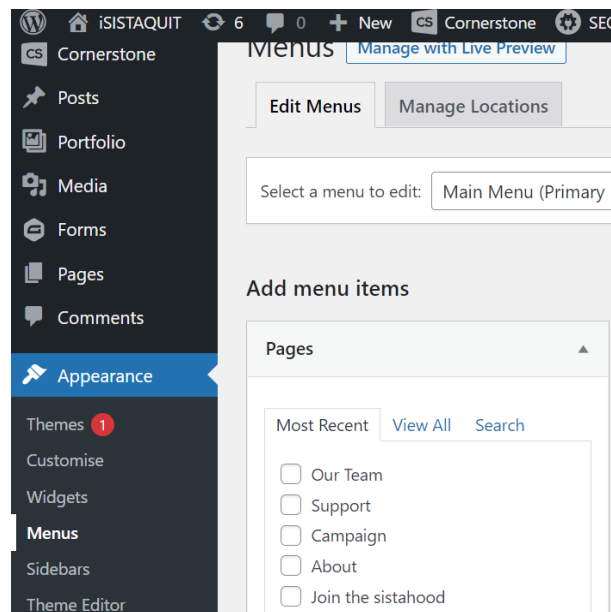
iSISTAQUIT 6 0 New Cornerstone SEO

Cornerstone
Posts
Portfolio
Media
Forms
Pages
Comments
Appearance
Themes 1
Customise
Widgets
Menus
Sidebars
Theme Editor

Menus Manage with Live Preview

Edit Menus Manage Locations

Select a menu to edit: Main Menu (Primary

Add menu items

Pages

Most Recent View All Search

Our Team
Support
Campaign
About
Join the sistahood